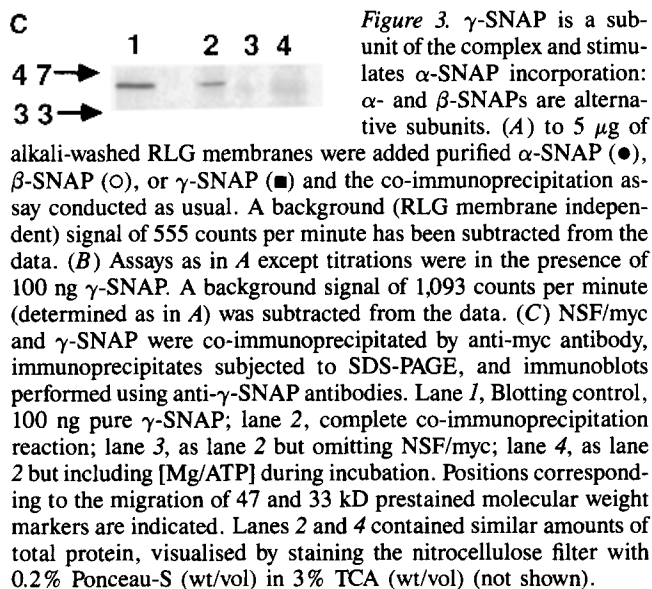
C

1 2 3 4

47

33

Figure 3. $\gamma$-SNAP is a subunit of the complex and stimulates $\alpha$-SNAP incorporation: $\alpha$- and $\beta$-SNAPs are alternative subunits. (A) to 5 $\mu$g of alkali-washed RLG membranes were added purified $\alpha$-SNAP (●), $\beta$-SNAP (○), or $\gamma$-SNAP (■) and the co-immunoprecipitation assay conducted as usual. A background (RLG membrane independent) signal of 555 counts per minute has been subtracted from the data. (B) Assays as in A except titrations were in the presence of 100 ng $\gamma$-SNAP. A background signal of 1,093 counts per minute (determined as in A) was subtracted from the data. (C) NSF/myc and $\gamma$-SNAP were co-immunoprecipitated by anti-myc antibody, immunoprecipitates subjected to SDS-PAGE, and immunoblots performed using anti-$\gamma$-SNAP antibodies. Lane 1, Blotting control, 100 ng pure $\gamma$-SNAP; lane 2, complete co-immunoprecipitation reaction; lane 3, as lane 2 but omitting NSF/myc; lane 4, as lane 2 but including [Mg/ATP] during incubation. Positions corresponding to the migration of 47 and 33 kD prestained molecular weight markers are indicated. Lanes 2 and 4 contained similar amounts of total protein, visualised by staining the nitrocellulose filter with 0.2% Ponceau-S (wt/vol) in 3% TCA (wt/vol) (not shown).